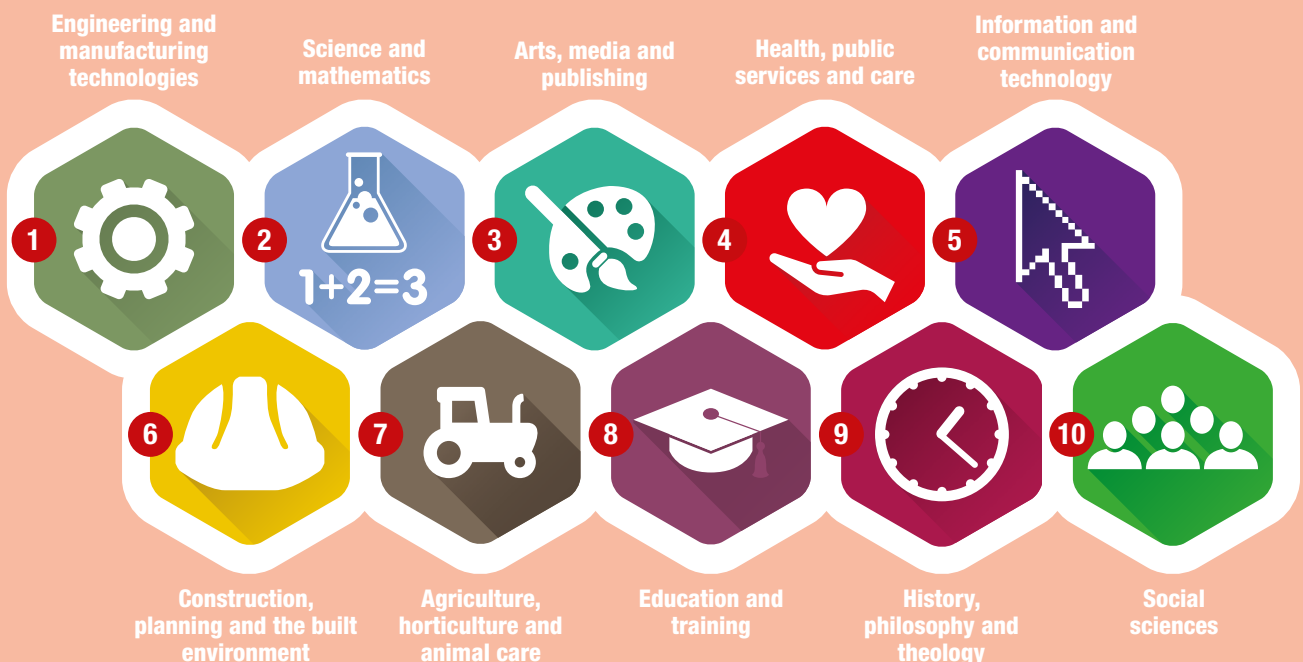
Engineering and manufacturing technologies

Science and mathematics

Arts, media and publishing

Health, public services and care

Information and communication technology

1

2

$1+2=3$

3

4

5

6

7

8

9

10

Construction, planning and the built environment

Agriculture, horticulture and animal care

Education and training

History, philosophy and theology

Social sciences